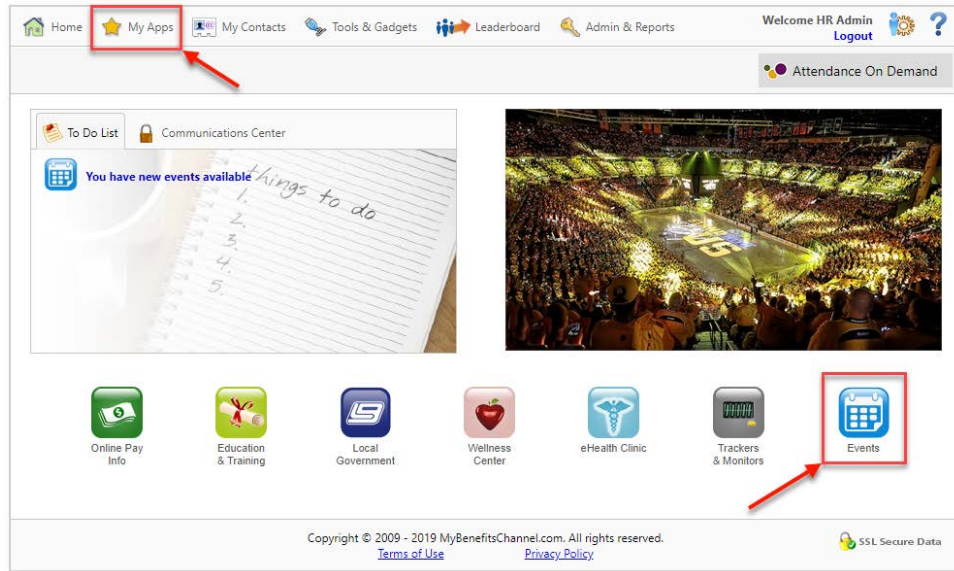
Home My Apps My Contacts Tools & Gadgets Leaderboard Admin & Reports

Welcome HR Admin
Logout

?

Attendance On Demand

To Do List
Communications Center

You have new events available

things to do
1.
2.
3.
4.
5.

Online Pay Info
Education & Training
Local Government
Wellness Center
eHealth Clinic
Trackers & Monitors
Events

Copyright © 2009 - 2019 MyBenefitsChannel.com. All rights reserved.
Terms of Use Privacy Policy

SSL Secure Data